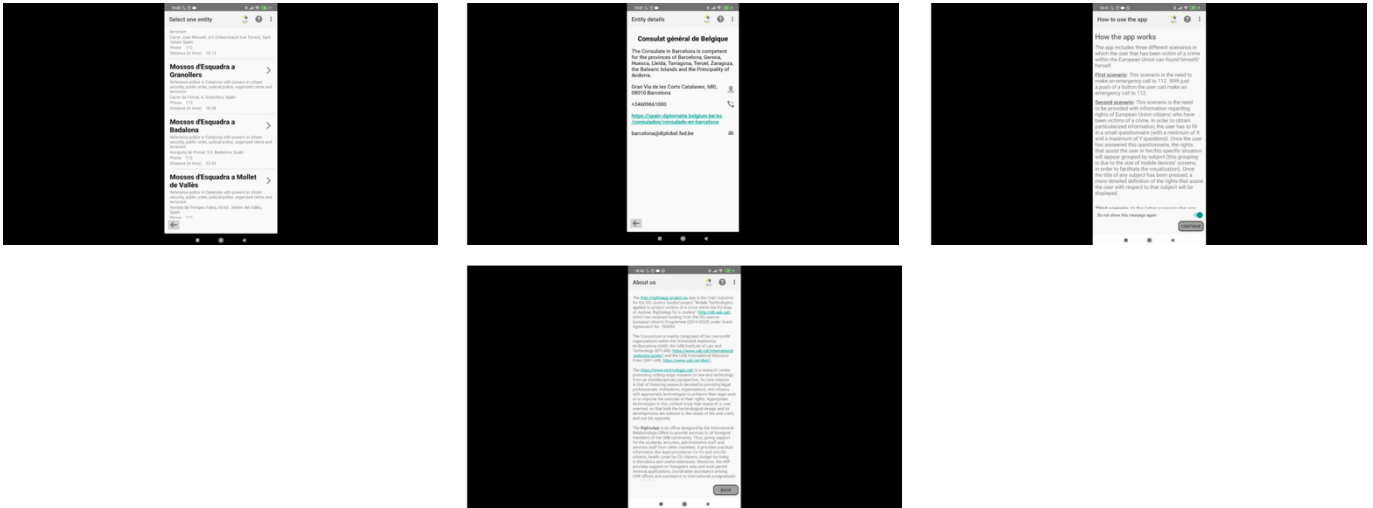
Select one entity

Mossos d'Esquadra a Granollers

Mossos d'Esquadra a Badalona

Mossos d'Esquadra a Mollet de Vallès

Entity details

Consulat général de Belgique

The Consulate in Barcelona is competent for the provinces of Barcelona, Gerona, Huesca, Lleida, Tarragona, Teruel, Zaragoza, the Balearic Islands and the Principality of Andorra.

Gran Via de les Corts Catalanes, 680, 08010 Barcelona

+34609661000

https://spain.diplomatie.belgium.be/es/consulados/consulado-en-barcelona

barcelona@diplobel.fed.be

How to use the app

How the app works

The app includes three different scenarios in which the user that has been victim of a crime within the European Union can found himself/herself.

First scenario: This scenario is the need to make an emergency call to 112. With just a push of a button the user can make an emergency call to 112.

Second scenario: This scenario is the need to be provided with information regarding rights of European Union citizens' who have been victims of a crime. In order to obtain particularized information, the user has to fill in a small questionnaire (with a minimum of X and a maximum of Y questions). Once the user has answered this questionnaire, the rights that assist the user in her/his specific situation will appear grouped by subject (this grouping is due to the size of mobile devices' screens, in order to facilitate the visualization). Once the title of any subject has been pressed, a more detailed definition of the rights that assist the user with respect to that subject will be displayed.

Do not show this message again

CONTINUE

About us

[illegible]

BACK